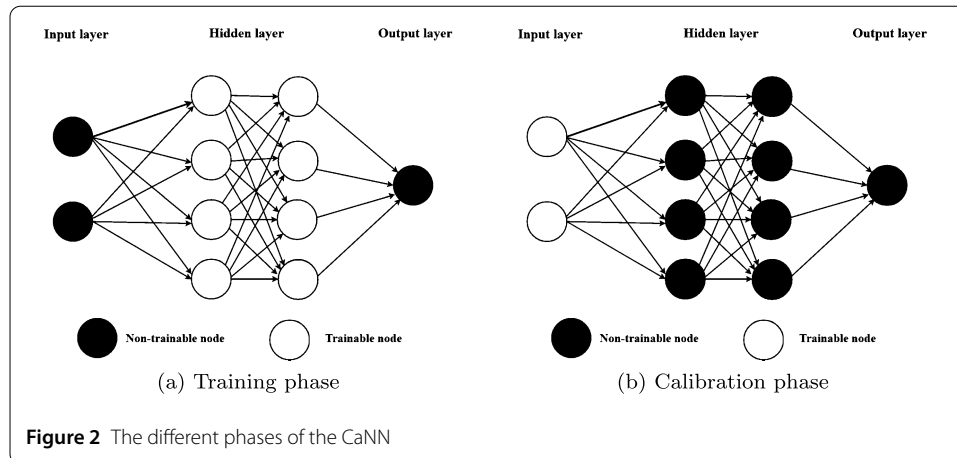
Input layer
Hidden layer
Output layer

Non-trainable node
Trainable node

(a) Training phase

Input layer
Hidden layer
Output layer

Non-trainable node
Trainable node

(b) Calibration phase

Figure 2 The different phases of the CaNN